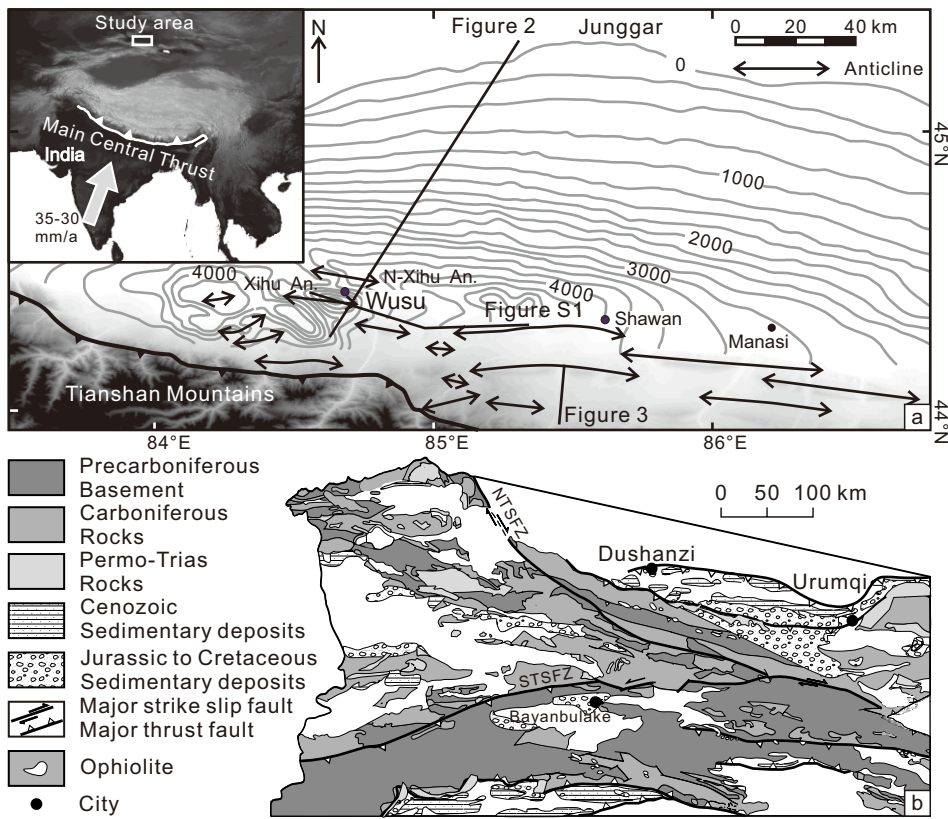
Study area

Main Central Thrust

India

35-30 mm/a

N

Figure 2

Junggar

0 20 40 km

Anticline

0

45°N

1000

2000

3000

4000

4000

Xihu An.

N-Xihu An.

Wusu

Figure S1

Shawan

Manasi

Tianshan Mountains

Figure 3

a

44°N

84°E

85°E

86°E

Precarboniferous Basement

Carboniferous Rocks

Permo-Trias Rocks

Cenozoic Sedimentary deposits

Jurassic to Cretaceous Sedimentary deposits

Major strike slip fault

Major thrust fault

Ophiolite

City

NTSFZ

0 50 100 km

Dushanzi

Urumqi

STSFZ

Bayanbulake

b